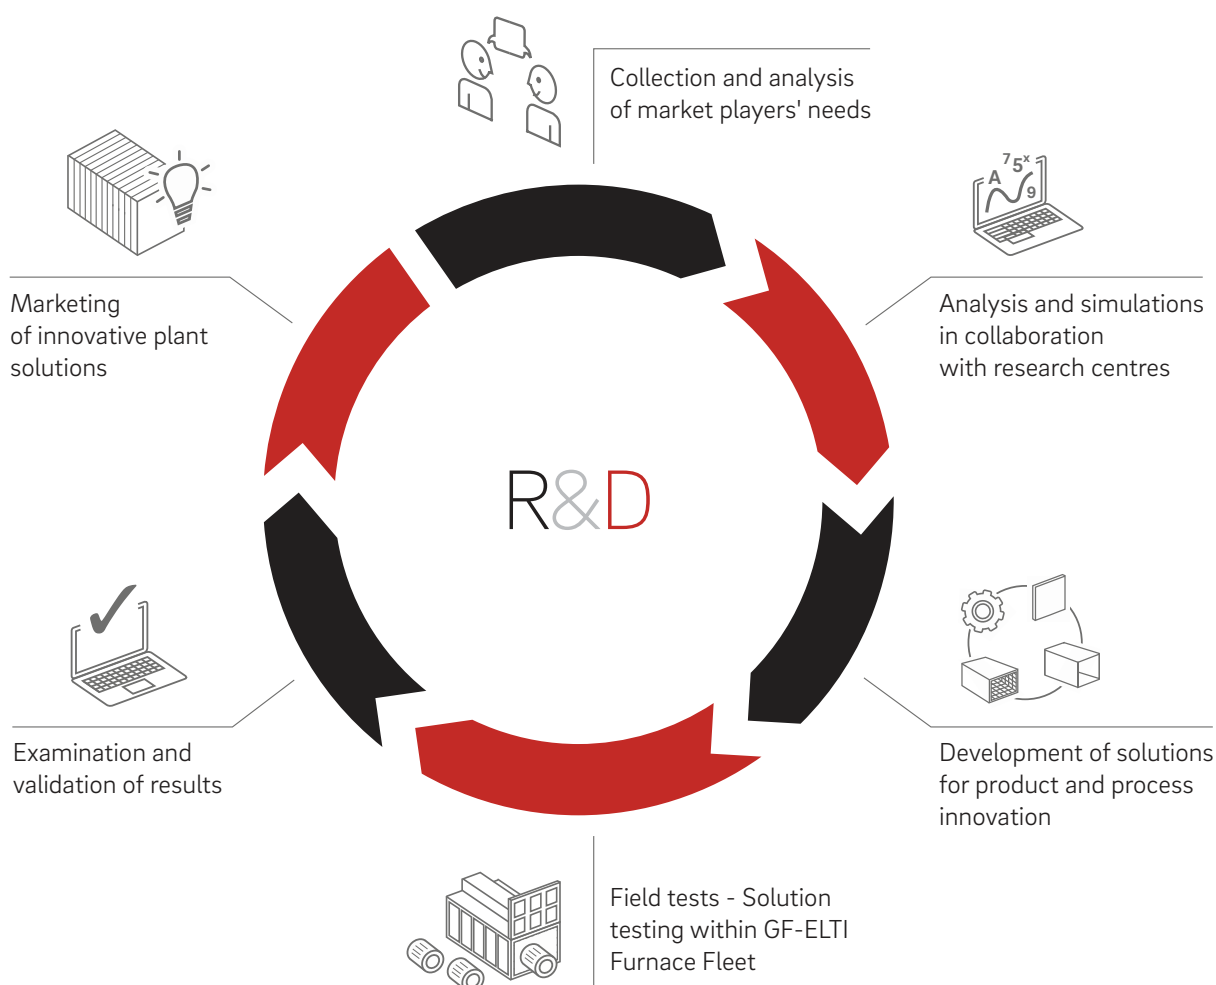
Collection and analysis of market players' needs

Analysis and simulations in collaboration with research centres

Development of solutions for product and process innovation

Field tests - Solution testing within GF-ELTI Furnace Fleet

Examination and validation of results

Marketing of innovative plant solutions

R&D

A $7$ $5^x$ $9$